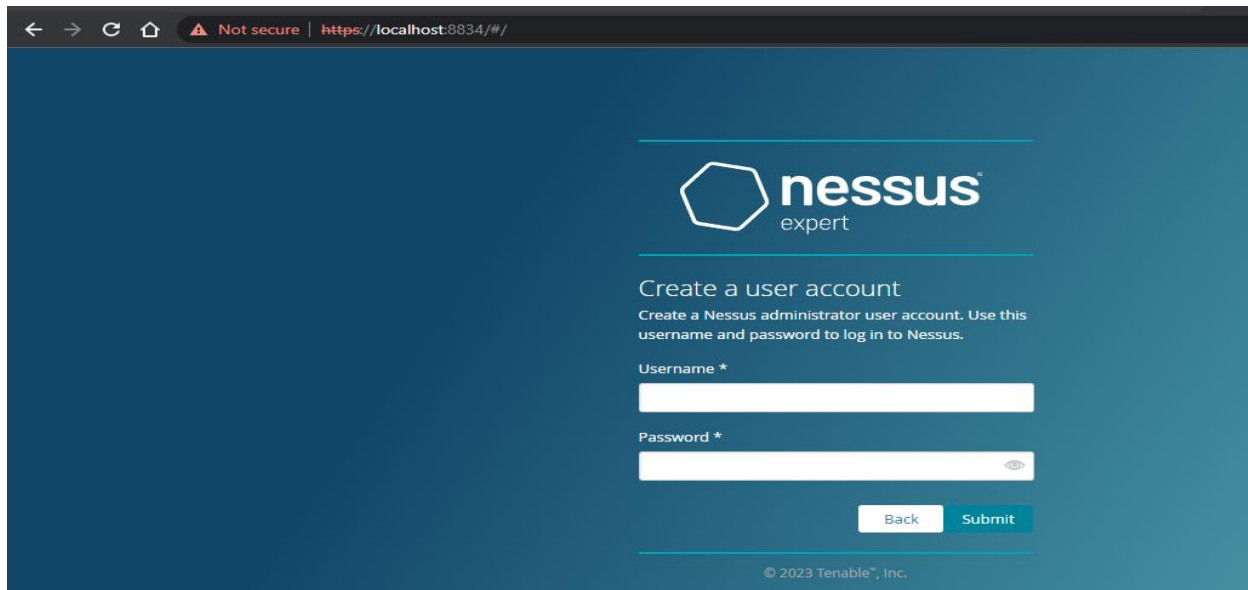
Not secure | https://localhost:8834/#/

nessus
expert

Create a user account
Create a Nessus administrator user account. Use this username and password to log in to Nessus.

Username *

Password *

Back Submit

© 2023 Tenable™, Inc.